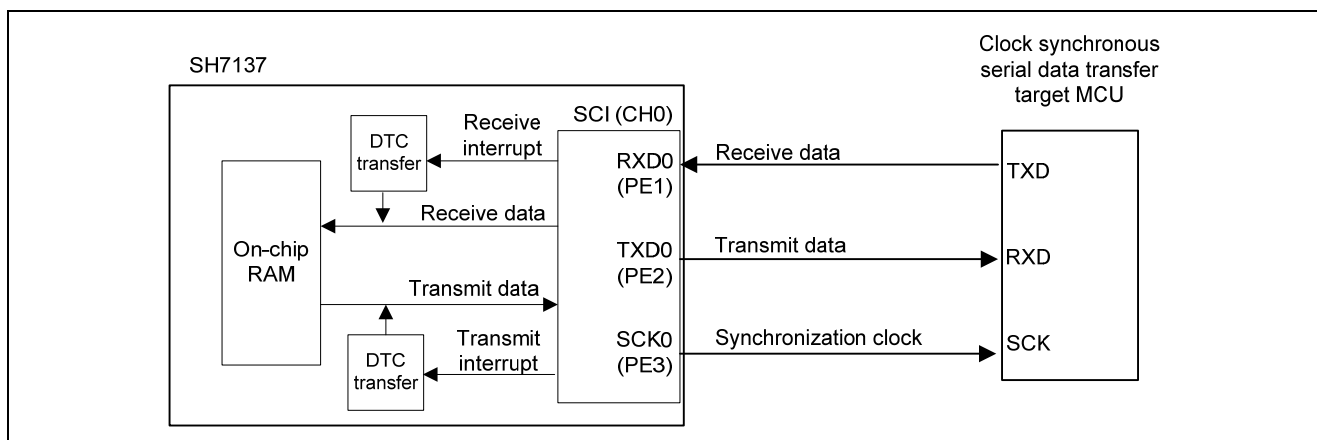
SH7137

Clock synchronous serial data transfer target MCU

DTC transfer

Receive interrupt

SCI (CH0)

RXD0 (PE1)

Receive data

TXD

On-chip RAM

Receive data

TXD0 (PE2)

Transmit data

RXD

Transmit data

SCK0 (PE3)

Synchronization clock

SCK

DTC transfer

Transmit interrupt